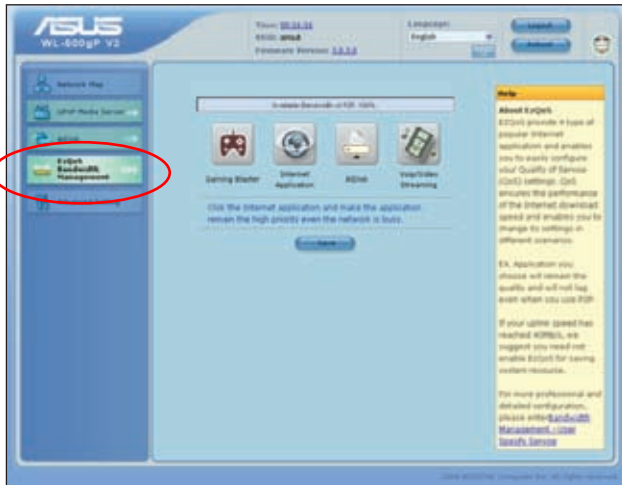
ASUS
WL-500gP V2

Time: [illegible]
SSID: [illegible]
Firmware Version: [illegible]

Language:
English

Logout
Reboot

Network Map
UPnP Media Server
AiDisk
EzQoS Bandwidth Management
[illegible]

Available Bandwidth of P2P: 100%

Gaming Blaster
Internet Application
AiDisk
Voip/Video Streaming

Click the Internet application and make the application remain the high priority even the network is busy.

Save

Help

About EzQoS
EzQoS provide 4 type of popular Internet application and enables you to easily configure your Quality of Service (QoS) settings. QoS ensures the performance of the Internet download speed and enables you to change its settings in different scenarios.

EX. Application you choose will remain the quality and will not lag even when you use P2P.

If your uplink speed has reached 40Mb/s, we suggest you need not enable EzQoS for saving system resource.

For more professional and detailed configuration, please enter Bandwidth Management - User Specify Service

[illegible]